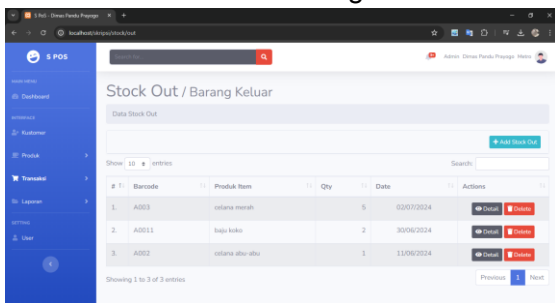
S PoS - Dimas Pandu Prayogo

localhost/skripsi/stock/out

S POS

MAIN MENU

Dashboard

INTERFACE

Kustomer

Produk

Transaksi

Laporan

SETTING

User

Search for...

Admin: Dimas Pandu Prayogo Hello

Stock Out / Barang Keluar

Data Stock Out

+ Add Stock Out

Show 10 entries

Search:

| # | Barcode | Produk Item | Qty | Date | Actions |
|---|---|---|---|---|---|
| 1. | A003 | celana merah | 5 | 02/07/2024 | Detail Delete |
| 2. | A0011 | baju koko | 2 | 30/06/2024 | Detail Delete |
| 3. | A002 | celana abu-abu | 1 | 11/06/2024 | Detail Delete |

Showing 1 to 3 of 3 entries

Previous 1 Next